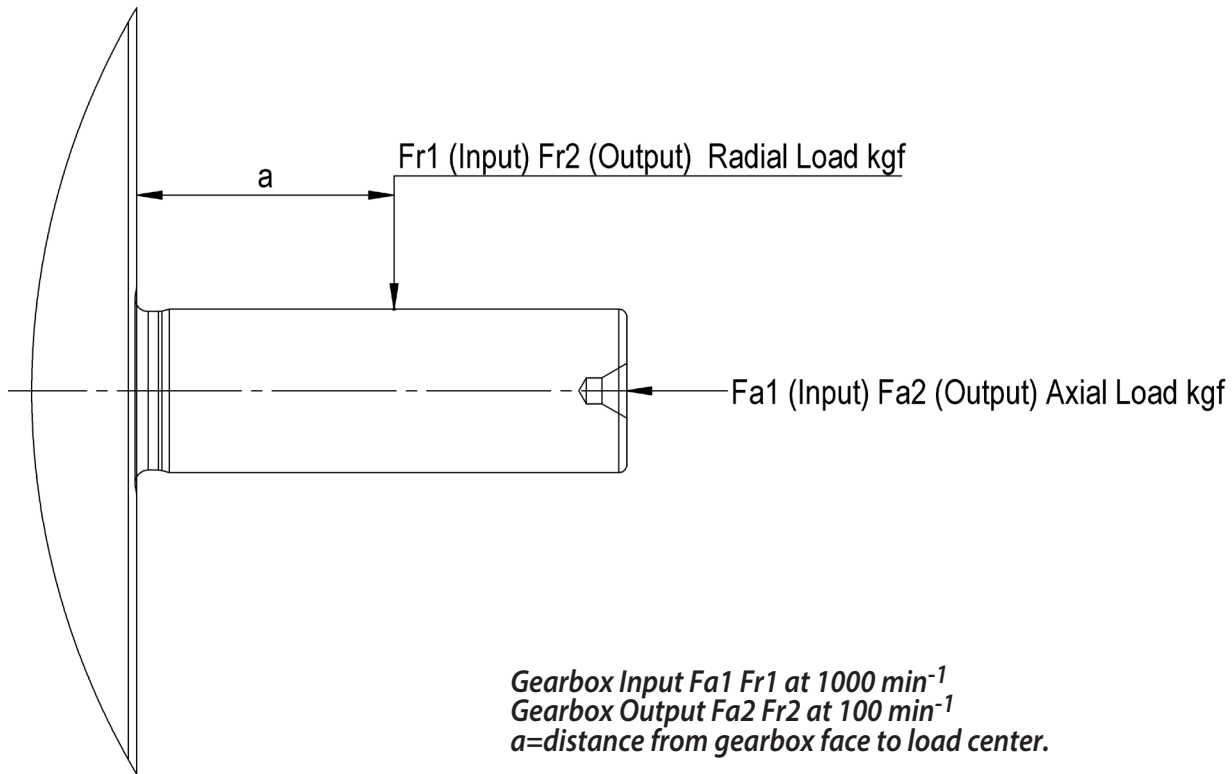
Fr1 (Input) Fr2 (Output) Radial Load kgf

a

Fa1 (Input) Fa2 (Output) Axial Load kgf

Gearbox Input Fa1 Fr1 at 1000 min$^{-1}$
Gearbox Output Fa2 Fr2 at 100 min$^{-1}$
a=distance from gearbox face to load center.